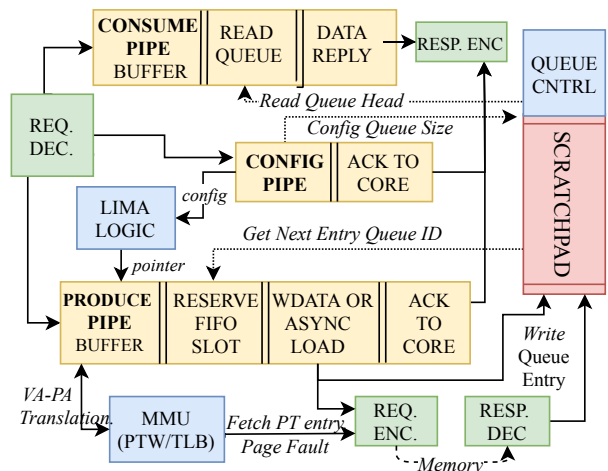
CONSUME PIPE BUFFER

READ QUEUE

DATA REPLY

RESP. ENC

QUEUE CNTRL

REQ. DEC.

Read Queue Head

Config Queue Size

CONFIG PIPE

ACK TO CORE

SCRATCHPAD

config

LIMA LOGIC

Get Next Entry Queue ID

pointer

PRODUCE PIPE BUFFER

RESERVE FIFO SLOT

WDATA OR ASYNC LOAD

ACK TO CORE

Write Queue Entry

VA-PA Translation

MMU (PTW/TLB)

Fetch PT entry

Page Fault

REQ. ENC.

RESP. DEC

Memory